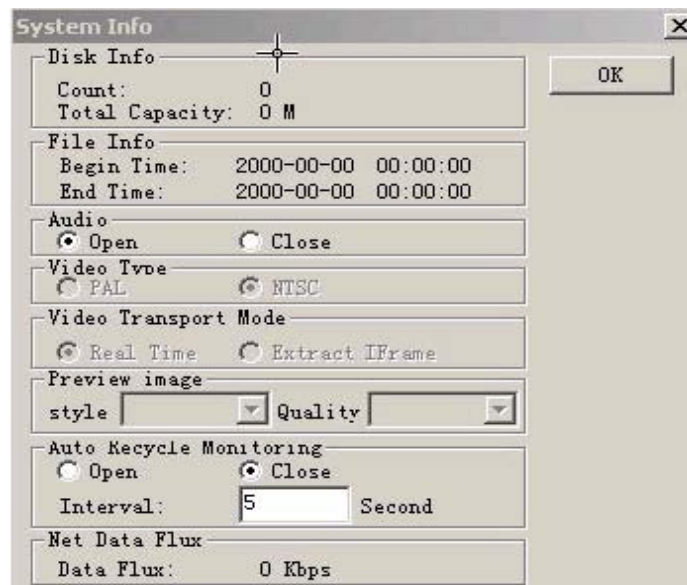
System Info

Disk Info
Count: 0
Total Capacity: 0 M

OK

File Info
Begin Time: 2000-00-00 00:00:00
End Time: 2000-00-00 00:00:00

Audio
Open
Close

Video Type
PAL
NTSC

Video Transport Mode
Real Time
Extract IFrame

Preview image
style
Quality

Auto Recycle Monitoring
Open
Close
Interval: 5 Second

Net Data Flux
Data Flux: 0 Kbps